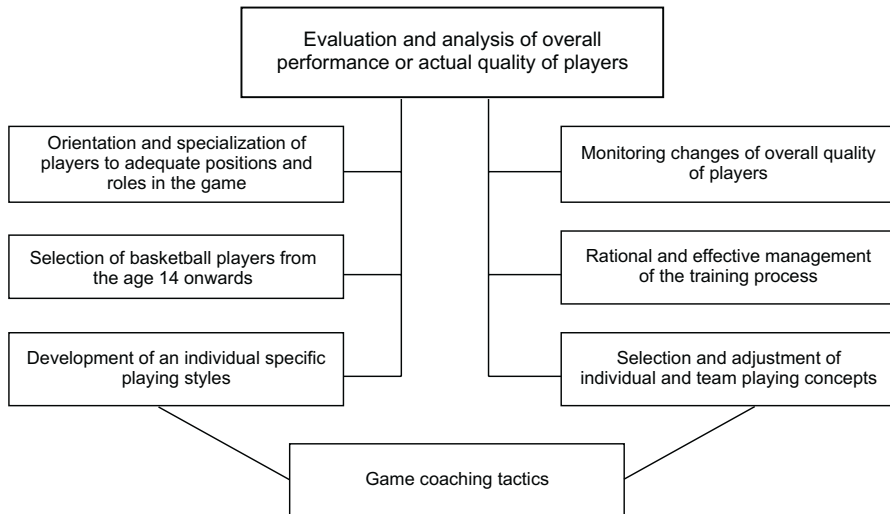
Evaluation and analysis of overall performance or actual quality of players

Orientation and specialization of players to adequate positions and roles in the game

Selection of basketball players from the age 14 onwards

Development of an individual specific playing styles

Monitoring changes of overall quality of players

Rational and effective management of the training process

Selection and adjustment of individual and team playing concepts

Game coaching tactics